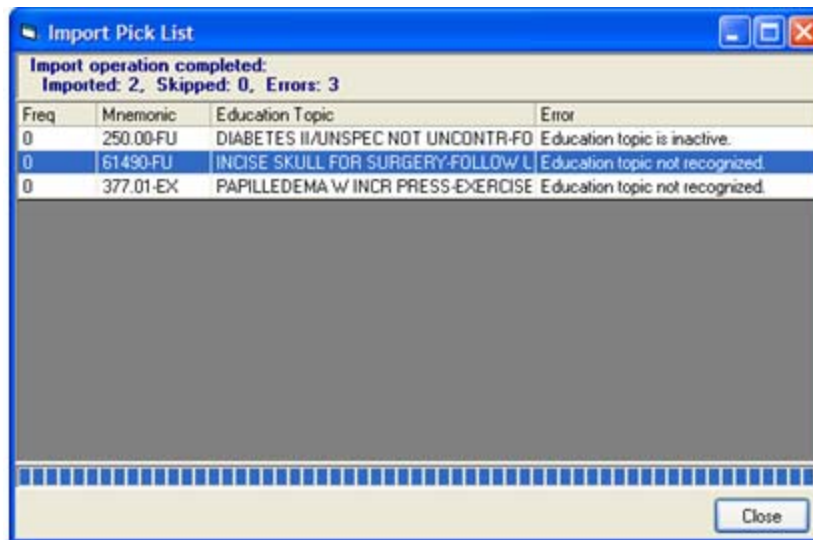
Import Pick List

Import operation completed:
Imported: 2, Skipped: 0, Errors: 3

| Freq | Mnemonic | Education Topic | Error |
|---|---|---|---|
| 0 | 250.00-FU | DIABETES II/UNSPEC NOT UNCONTR-FO | Education topic is inactive. |
| 0 | 61490-FU | INCISE SKULL FOR SURGERY-FOLLOW L | Education topic not recognized. |
| 0 | 377.01-EX | PAPILLEDEMA W INCR PRESS-EXERCISE | Education topic not recognized. |

Close